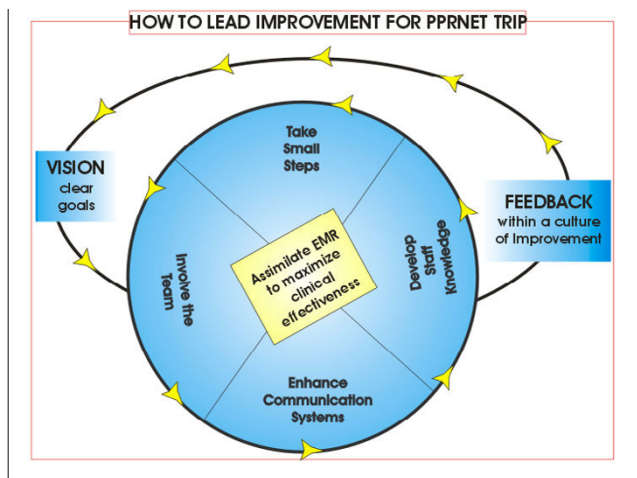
HOW TO LEAD IMPROVEMENT FOR PPRNET TRIP

VISION
clear goals

Take Small Steps

Involve the Team

Assimilate EMR to maximize clinical effectiveness

Develop Staff Knowledge

Enhance Communication Systems

FEEDBACK
within a culture of Improvement